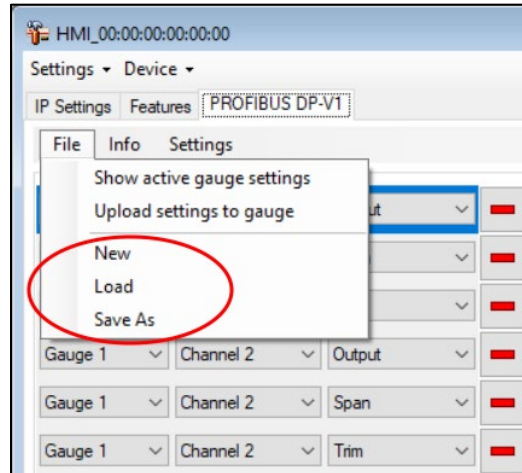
HMI_00:00:00:00:00:00

Settings ▾ Device ▾

IP Settings Features PROFIBUS DP-V1

File Info Settings

Show active gauge settings
Upload settings to gauge

New
Load
Save As

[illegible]ut

Gauge 1 Channel 2 Output
Gauge 1 Channel 2 Span
Gauge 1 Channel 2 Trim